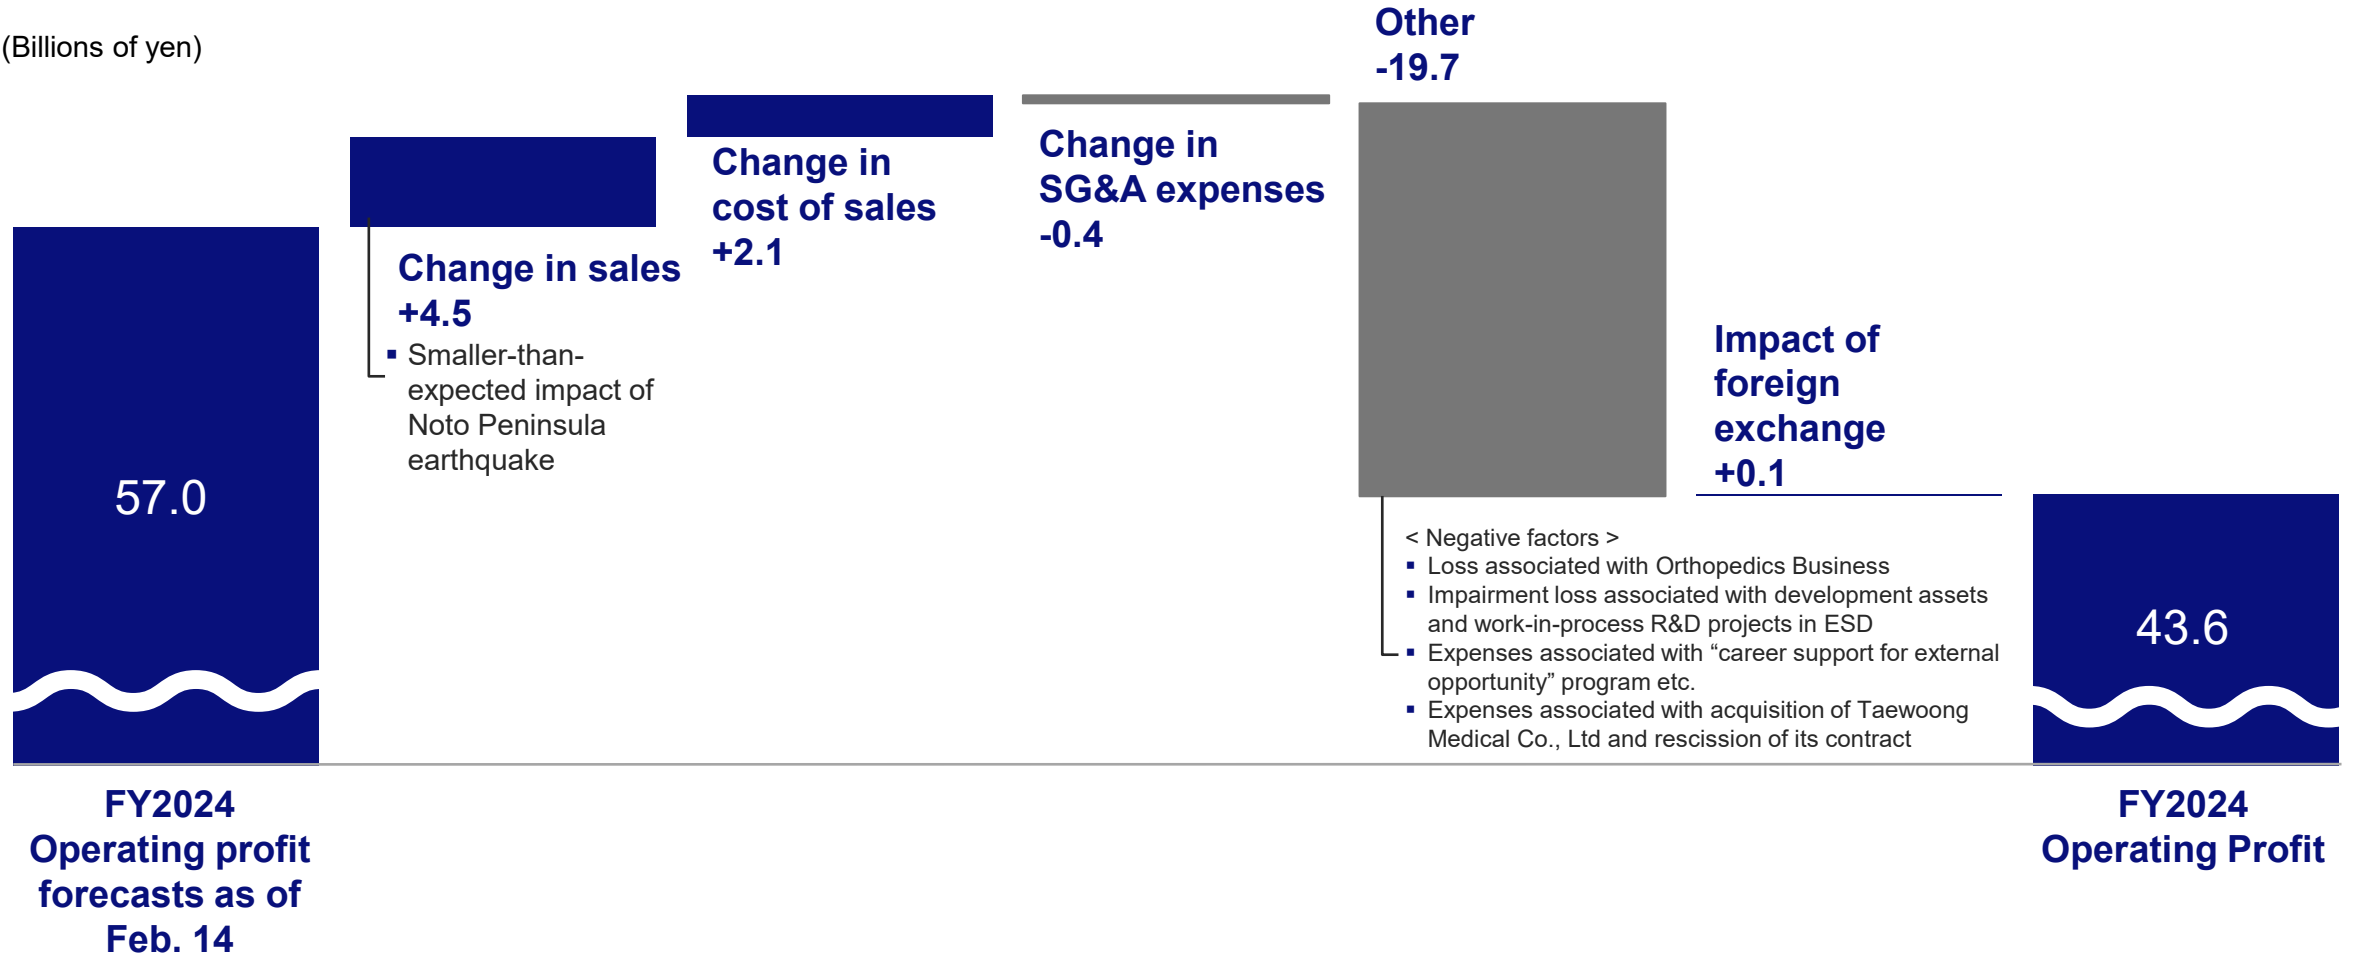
(Billions of yen)

57.0

Change in sales +4.5

▪ Smaller-than-expected impact of Noto Peninsula earthquake

Change in cost of sales +2.1

Change in SG&A expenses -0.4

Other -19.7

< Negative factors >
▪ Loss associated with Orthopedics Business
▪ Impairment loss associated with development assets and work-in-process R&D projects in ESD
▪ Expenses associated with “career support for external opportunity” program etc.
▪ Expenses associated with acquisition of Taewoong Medical Co., Ltd and rescission of its contract

Impact of foreign exchange +0.1

43.6

FY2024 Operating profit forecasts as of Feb. 14

FY2024 Operating Profit